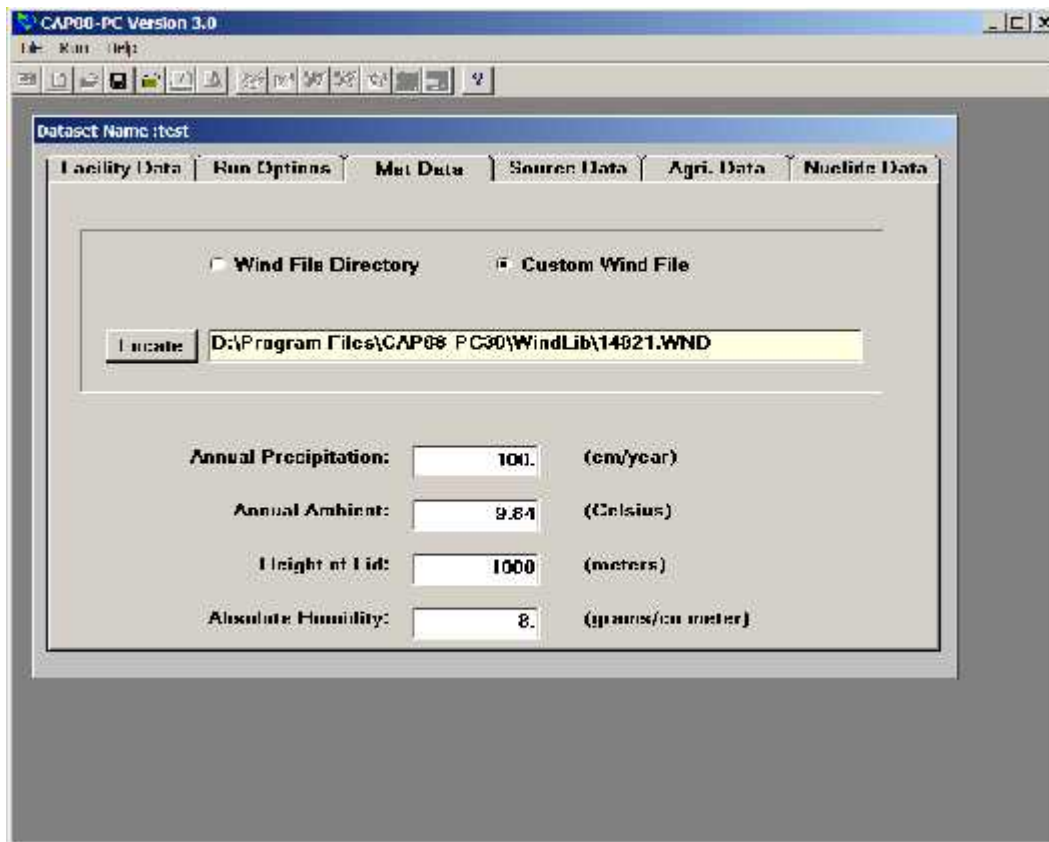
CAP88-PC Version 3.0

File Run Help

Dataset Name :test

Facility Data | Run Options | Met Data | Source Data | Agri. Data | Nuclide Data

Wind File Directory

Custom Wind File

Locate

D:\Program Files\CAP88 PC30\WindLib\14921.WND

Annual Precipitation: 100. (cm/year)

Annual Ambient: 9.84 (Celsius)

Height of Lid: 1000 (meters)

Absolute Humidity: 8. (grams/cu meter)